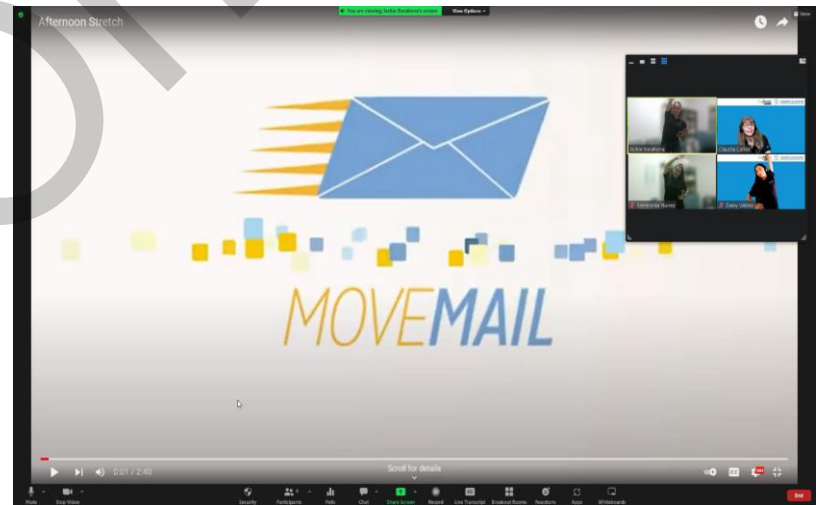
Afternoon Stretch

You are viewing Jackie Barahona's screen

View Options

MOVEMAIL

Jackie Barahona

Claudia Cortes

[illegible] Nunez

Daisy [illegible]

0:01 / 2:40

Scroll for details

Mute

Stop Video

Security

Participants

Polls

Chat

Share Screen

Record

Live Transcript

Breakout Rooms

Reactions

Apps

Whiteboards

End